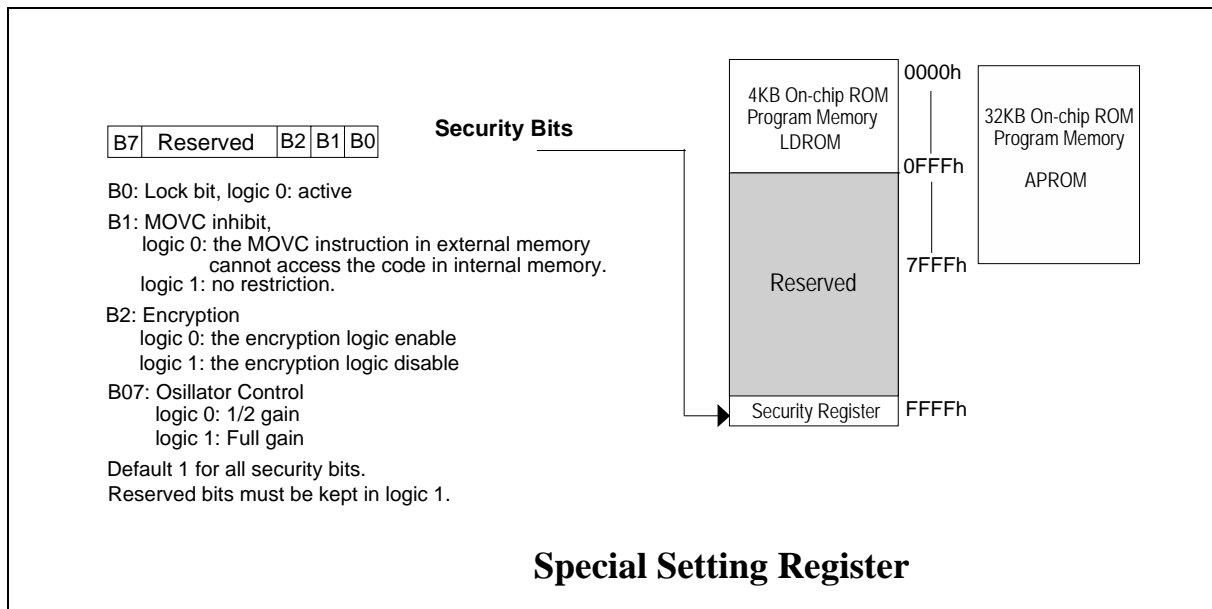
| B7 | Reserved | B2 | B1 | B0 |
|---|---|---|---|---|

Security Bits

B0: Lock bit, logic 0: active

B1: MOVC inhibit,
logic 0: the MOVC instruction in external memory cannot access the code in internal memory.
logic 1: no restriction.

B2: Encryption
logic 0: the encryption logic enable
logic 1: the encryption logic disable

B07: Osillator Control
logic 0: 1/2 gain
logic 1: Full gain

Default 1 for all security bits.
Reserved bits must be kept in logic 1.

4KB On-chip ROM Program Memory LDROM

0000h

0FFFh

7FFFh

Reserved

Security Register

FFFFh

32KB On-chip ROM Program Memory

APROM

Special Setting Register